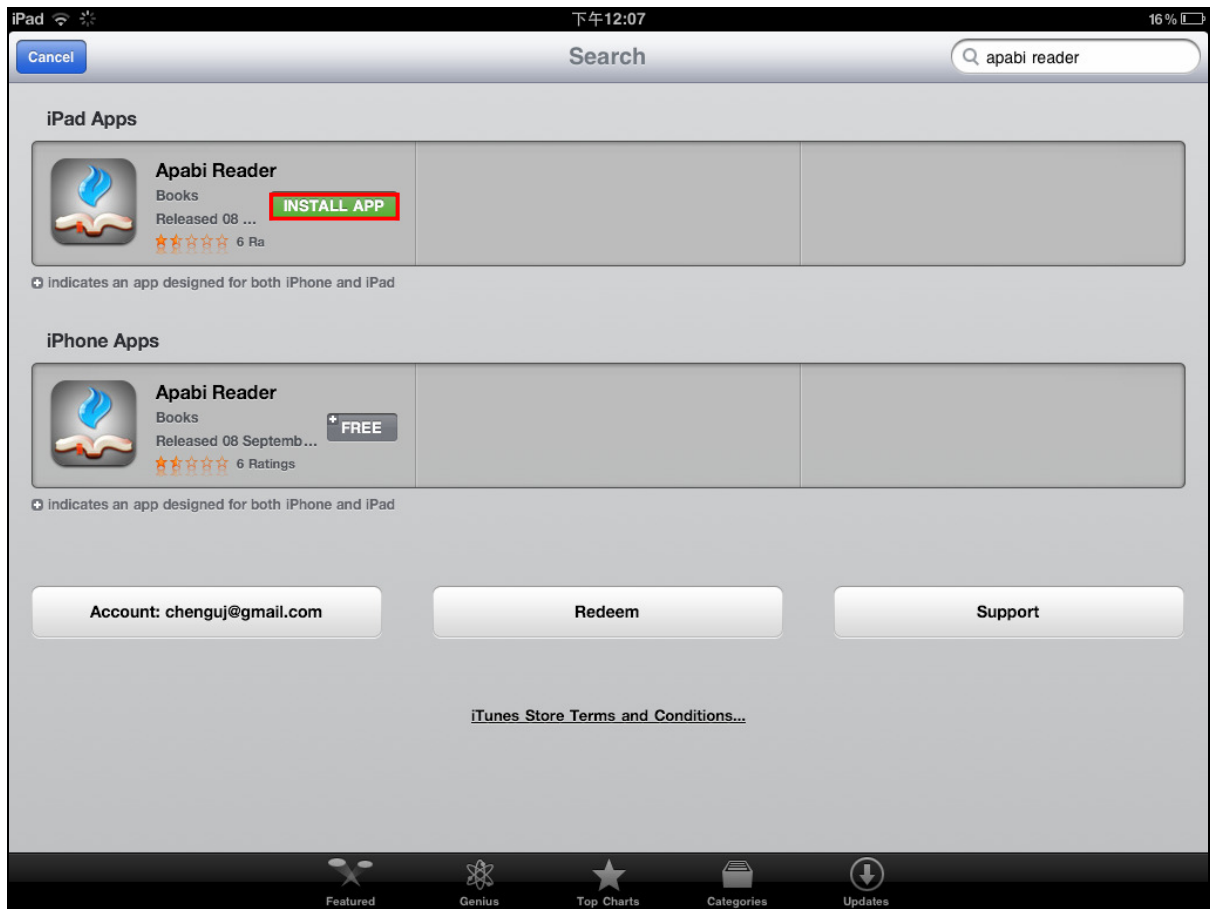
iPad 下午12:07 16%

Cancel Search apabi reader

iPad Apps

Apabi Reader
Books
Released 08 ...
6 Ra
INSTALL APP

indicates an app designed for both iPhone and iPad

iPhone Apps

Apabi Reader
Books
Released 08 Septemb...
6 Ratings
FREE

indicates an app designed for both iPhone and iPad

Account: chenguj@gmail.com

Redeem

Support

iTunes Store Terms and Conditions...

Featured Genius Top Charts Categories Updates